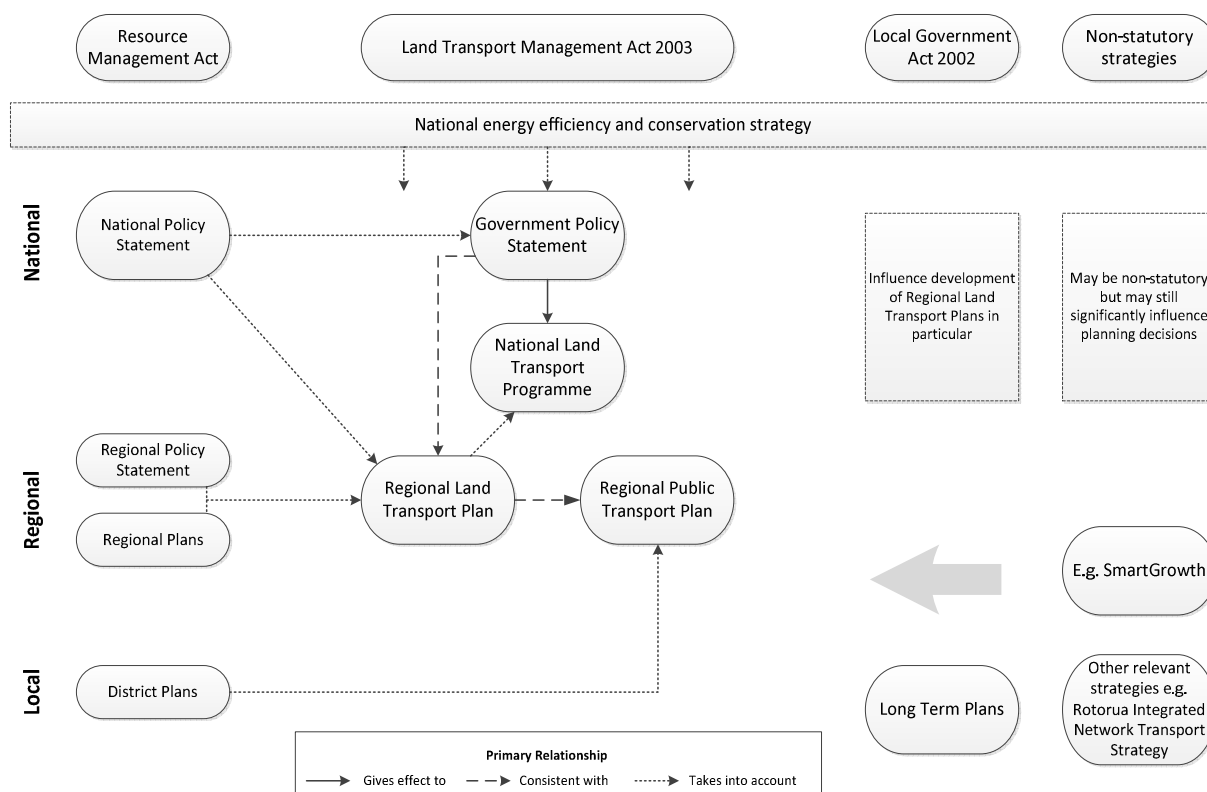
Resource Management Act

Land Transport Management Act 2003

Local Government Act 2002

Non-statutory strategies

National energy efficiency and conservation strategy

National

National Policy Statement

Government Policy Statement

National Land Transport Programme

Influence development of Regional Land Transport Plans in particular

May be non-statutory but may still significantly influence planning decisions

Regional

Regional Policy Statement

Regional Plans

Regional Land Transport Plan

Regional Public Transport Plan

E.g. SmartGrowth

Local

District Plans

Long Term Plans

Other relevant strategies e.g. Rotorua Integrated Network Transport Strategy

Primary Relationship

Gives effect to

Consistent with

Takes into account